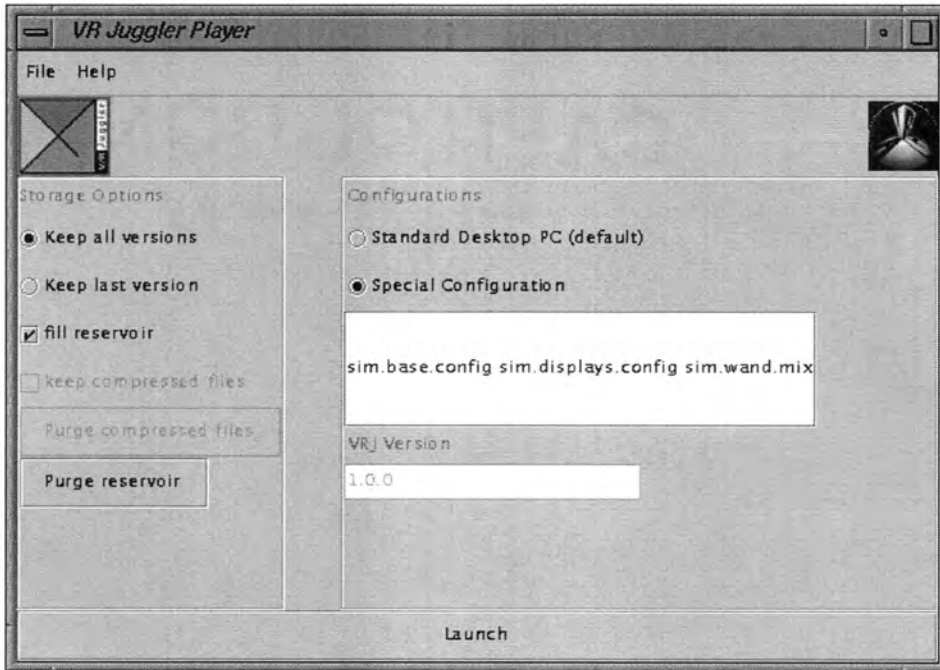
VR Juggler Player

File Help

VR Juggler

Storage Options

Keep all versions

Keep last version

fill reservoir

keep compressed files

Purge compressed files

Purge reservoir

Configurations

Standard Desktop PC (default)

Special Configuration

sim.base.config sim.displays.config sim.wand.mix

VRJ Version

1.0.0

Launch